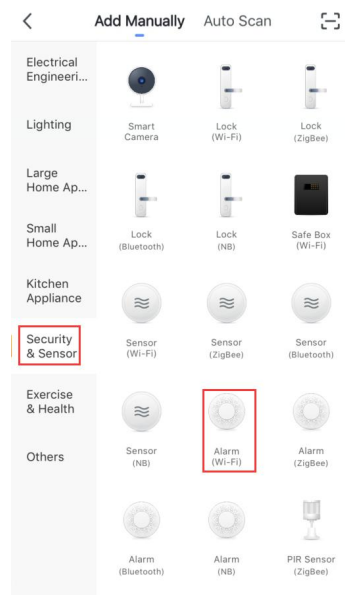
Add Manually Auto Scan

Electrical Engineeri...

Lighting

Large Home Ap...

Small Home Ap...

Kitchen Appliance

Security & Sensor

Exercise & Health

Others

Smart Camera

Lock (Wi-Fi)

Lock (ZigBee)

Lock (Bluetooth)

Lock (NB)

Safe Box (Wi-Fi)

Sensor (Wi-Fi)

Sensor (ZigBee)

Sensor (Bluetooth)

Sensor (NB)

Alarm (Wi-Fi)

Alarm (ZigBee)

Alarm (Bluetooth)

Alarm (NB)

PIR Sensor (ZigBee)